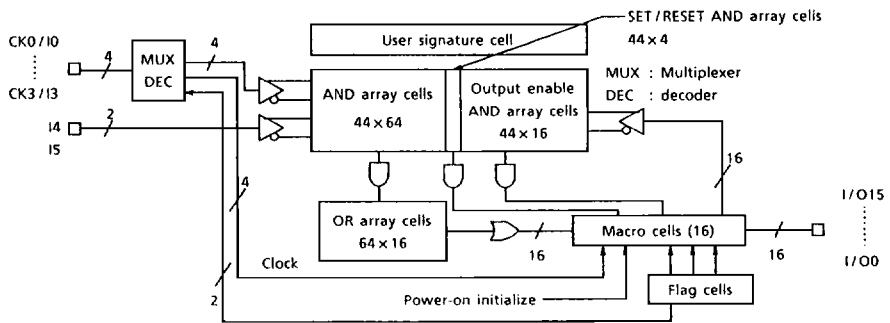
SET / RESET AND array cells
44 × 4

User signature cell

CK0 / I0
⋮
CK3 / I3

4

MUX
DEC

4

I4
I5

2

AND array cells
44 × 64

Output enable
AND array cells
44 × 16

MUX : Multiplexer
DEC : decoder

16

4

OR array cells
64 × 16

16

Macro cells (16)

16

I / O15
⋮
I / O0

Clock

2

Power-on initialize

Flag cells